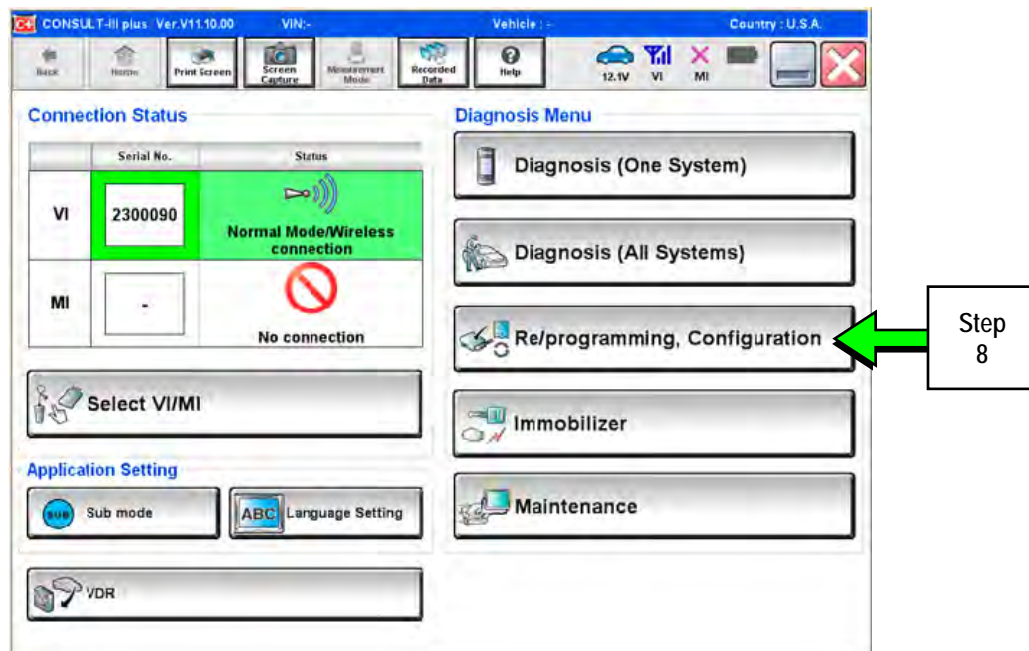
CONSULT-III plus Ver.V11.10.00 VIN:- Vehicle : - Country : U.S.A.

Back Home Print Screen Screen Capture Measurement Mode Recorded Data Help 12.1V VI MI

Connection Status

| | Serial No. | Status |
|---|---|---|
| VI | 2300090 | Normal Mode/Wireless connection |
| MI | - | No connection |

Select VI/MI

Application Setting

SUB Sub mode

ABC Language Setting

VDR

Diagnosis Menu

Diagnosis (One System)

Diagnosis (All Systems)

Re/programming, Configuration

Immobilizer

Maintenance

Step 8